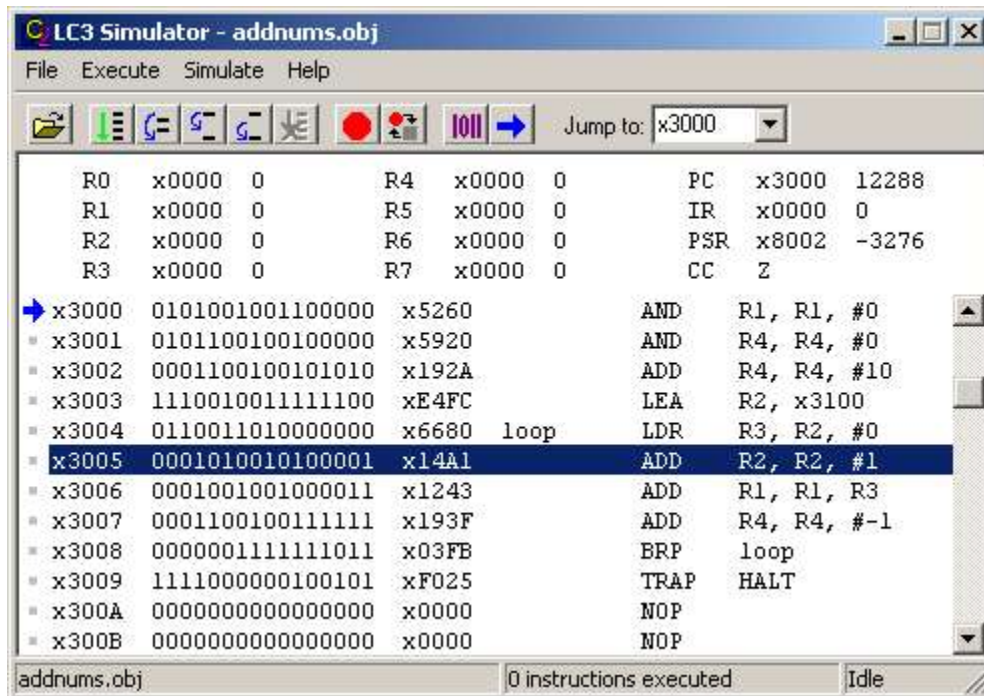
LC3 Simulator - addnums.obj

File Execute Simulate Help

Jump to: x3000

| | | | | | | | | |
|---|---|---|---|---|---|---|---|---|
| R0 | x0000 | 0 | R4 | x0000 | 0 | PC | x3000 | 12288 |
| R1 | x0000 | 0 | R5 | x0000 | 0 | IR | x0000 | 0 |
| R2 | x0000 | 0 | R6 | x0000 | 0 | PSR | x8002 | -3276 |
| R3 | x0000 | 0 | R7 | x0000 | 0 | CC | Z | |

| | | | | | |
|---|---|---|---|---|---|
| x3000 | 0101001001100000 | x5260 | | AND | R1, R1, #0 |
| x3001 | 0101100100100000 | x5920 | | AND | R4, R4, #0 |
| x3002 | 0001100100101010 | x192A | | ADD | R4, R4, #10 |
| x3003 | 1110010011111100 | xE4FC | | LEA | R2, x3100 |
| x3004 | 0110011010000000 | x6680 | loop | LDR | R3, R2, #0 |
| x3005 | 0001010010100001 | x14A1 | | ADD | R2, R2, #1 |
| x3006 | 0001001001000011 | x1243 | | ADD | R1, R1, R3 |
| x3007 | 0001100100111111 | x193F | | ADD | R4, R4, #-1 |
| x3008 | 0000001111111011 | x03FB | | BRP | loop |
| x3009 | 1111000000100101 | xF025 | | TRAP | HALT |
| x300A | 0000000000000000 | x0000 | | NOP | |
| x300B | 0000000000000000 | x0000 | | NOP | |

addnums.obj | 0 instructions executed | Idle